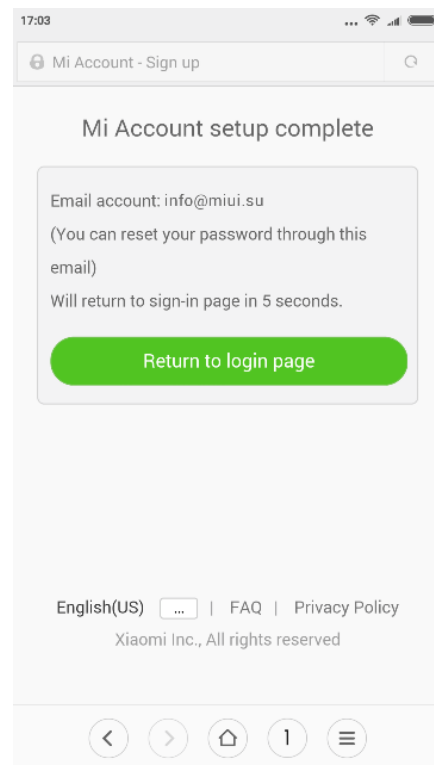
17:03

Mi Account - Sign up

Mi Account setup complete

Email account: info@miui.su
(You can reset your password through this email)
Will return to sign-in page in 5 seconds.

Return to login page

English(US) ... | FAQ | Privacy Policy
Xiaomi Inc., All rights reserved

1